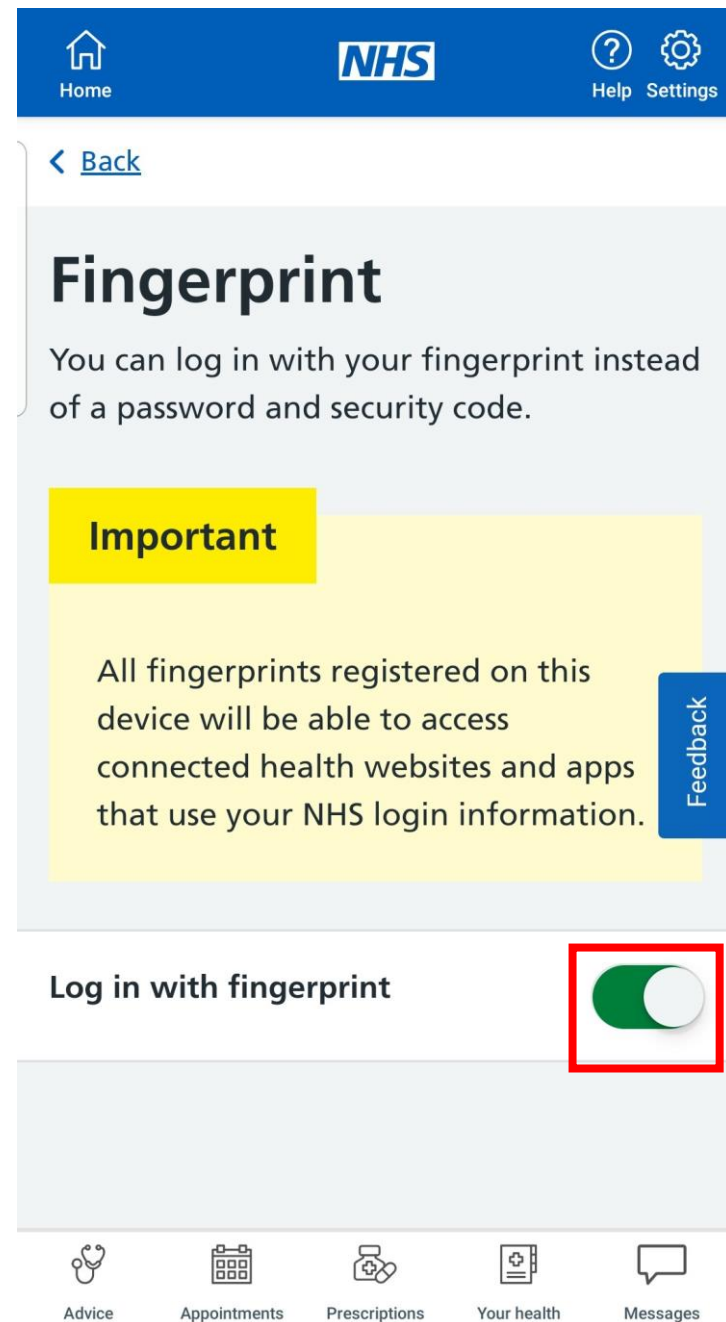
Home

NHS

Help Settings

< Back

Fingerprint

You can log in with your fingerprint instead of a password and security code.

Important

All fingerprints registered on this device will be able to access connected health websites and apps that use your NHS login information.

Feedback

Log in with fingerprint

Advice Appointments Prescriptions Your health Messages